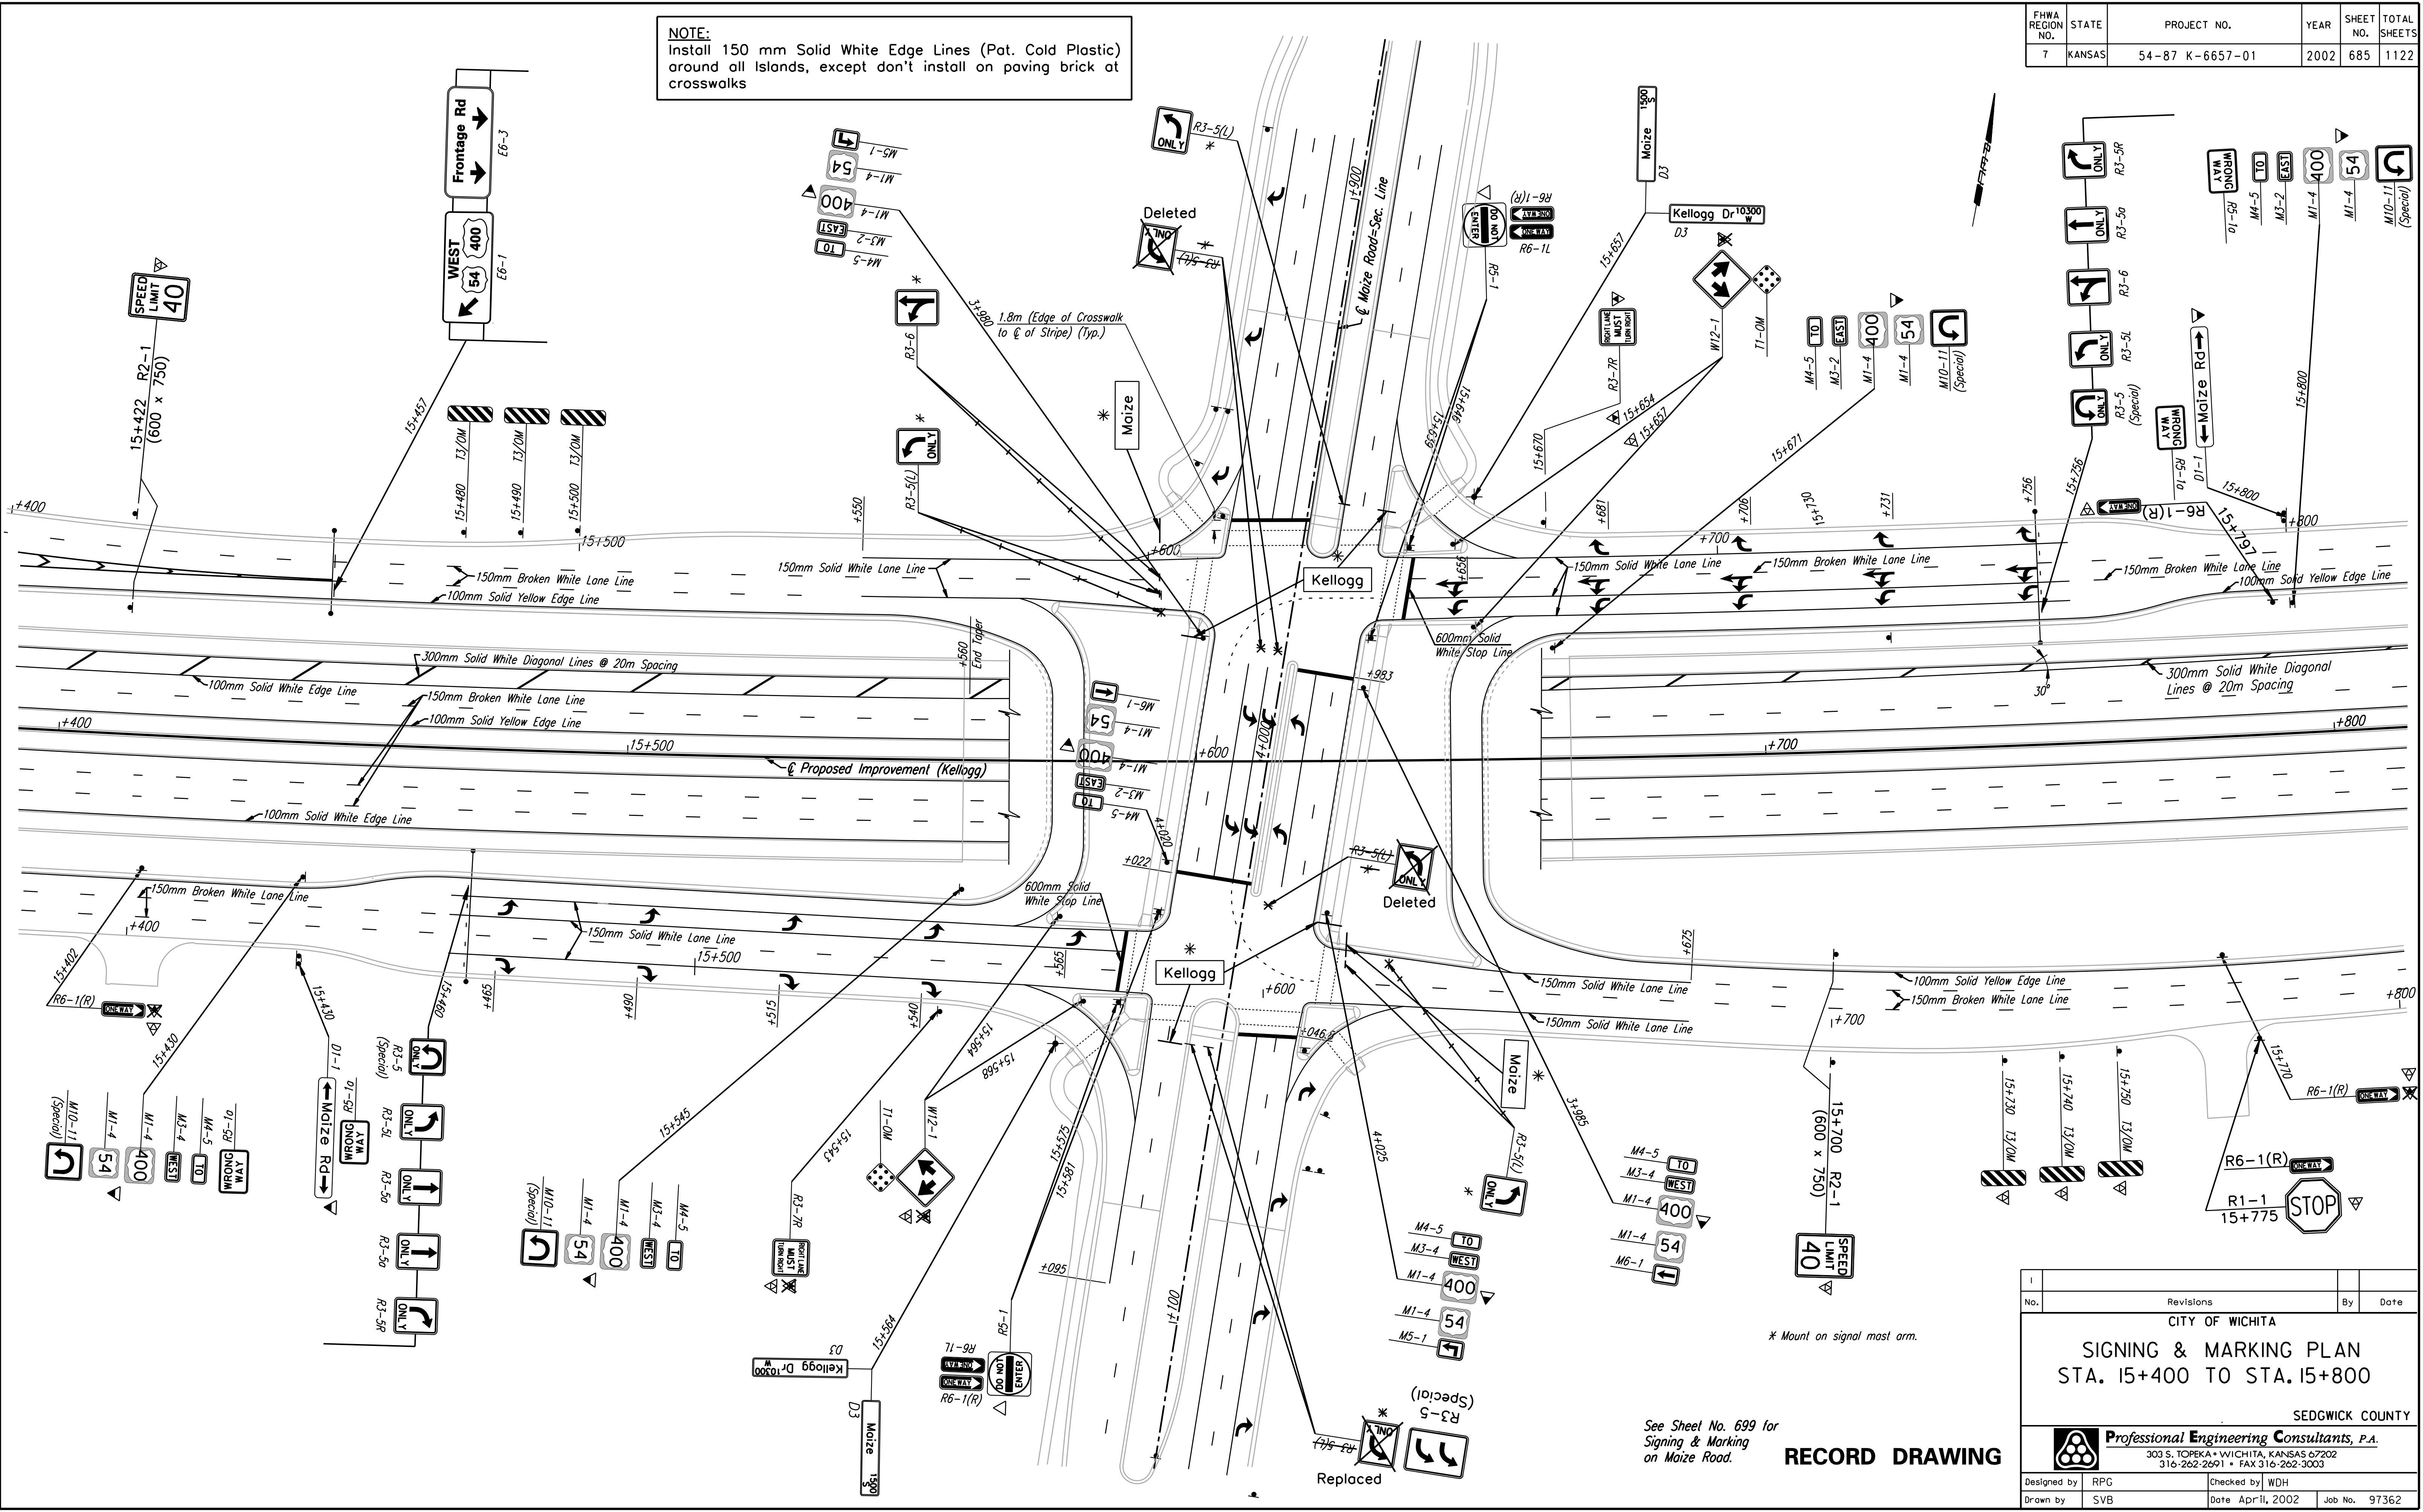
NOTE:
Install 150 mm Solid White Edge Lines (Pat. Cold Plastic) around all Islands, except don't install on paving brick at crosswalks

| FHWA REGION NO. | STATE | PROJECT NO. | YEAR | SHEET NO. | TOTAL SHEETS |
|---|---|---|---|---|---|
| 7 | KANSAS | 54-87 K-6657-01 | 2002 | 685 | 1122 |

Frontage Rd
E6-3
WEST 54 400
E6-1

SPEED LIMIT 40
15+422 R2-1 (600 x 750)
15+457
T3/OM T3/OM T3/OM
15+480 15+490 15+500

M5-1
M1-4 54
M1-4 400
M3-2 EAST
M4-5 TO
3+980
R3-6
R3-5(L) ONLY
1.8m (Edge of Crosswalk to ℄ of Stripe) (Typ.)
Maize
Deleted
R3-5(L)
R3-5(L) ONLY
1+900
℄ Maize Road=Sec. Line
R6-1(R)
DO NOT ENTER
R5-1
R6-1L
15+646
15+639
Maize 1500 S
D3
Kellogg Dr 10300 W
D3
15+657
RIGHT LANE MUST TURN RIGHT
R3-7R
15+654
15+657
W12-1
T1-OM
15+670
M4-5 TO
M3-2 EAST
M1-4 400
M1-4 54
M10-11 (Special)
15+671
R3-5R
R3-5a
R3-6
R3-5L
R3-5 (Special)
WRONG WAY
R5-1a
D1-1
Maize Rd
15+756
15+800
WRONG WAY
R5-1a
M4-5 TO
M3-2 EAST
M1-4 400
M1-4 54
M10-11 (Special)
R6-1(R)
15+797
15+800

+400
15+500
150mm Broken White Lane Line
100mm Solid Yellow Edge Line
+550
150mm Solid White Lane Line
+600
Kellogg
+656
+681
+700
+706
15+730
+731
+756
+800
150mm Solid White Lane Line
150mm Broken White Lane Line
150mm Broken White Lane Line
100mm Solid Yellow Edge Line
600mm Solid White Stop Line
+983
300mm Solid White Diagonal Lines @ 20m Spacing
30°
+560 End Taper
300mm Solid White Diagonal Lines @ 20m Spacing
100mm Solid White Edge Line
150mm Broken White Lane Line
100mm Solid Yellow Edge Line
+400
15+500
M6-1
M1-4 54
M1-4 400
M3-2 EAST
M4-5 TO
+600
4+000
+700
+800
℄ Proposed Improvement (Kellogg)
100mm Solid White Edge Line
4+020
+022
R3-5(L) ONLY
Deleted
150mm Broken White Lane Line
+400
600mm Solid White Stop Line
150mm Solid White Lane Line
15+500
+565
Kellogg
+600
+675
100mm Solid Yellow Edge Line
150mm Broken White Lane Line
150mm Solid White Lane Line
150mm Solid White Lane Line
+700
+800
15+402
R6-1(R)
15+430
15+430
D1-1
Maize Rd
WRONG WAY
R5-1a
15+460
+465
+490
+515
+540
R3-5 (Special)
R3-5L
R3-5a
R3-5a
R3-5R
M10-11 (Special)
M1-4 54
M1-4 400
M3-4 WEST
M4-5 TO
WRONG WAY
R5-1a
15+545
M10-11 (Special)
M1-4 54
M1-4 400
M3-4 WEST
M4-5 TO
15+543
R3-7R
RIGHT LANE MUST TURN RIGHT
15+564
15+568
T1-OM
W12-1
15+575
15+581
+046.8
Maize
3+985
R3-5(L) ONLY
4+025
+095
1+100
D3
Kellogg Dr 10300 W
15+564
D3
Maize 1500 S
R6-1L
R5-1
DO NOT ENTER
R6-1(R)
R3-5(L)
R3-5 (Special)
Replaced
M4-5 TO
M3-4 WEST
M1-4 400
M1-4 54
M5-1
M4-5 TO
M3-4 WEST
M1-4 400
M1-4 54
M6-1
15+700 R2-1 (600 x 750)
SPEED LIMIT 40
15+730 15+740 15+750
T3/OM T3/OM T3/OM
15+770
R6-1(R)
R6-1(R)
R1-1
15+775
STOP

✶ Mount on signal mast arm.
See Sheet No. 699 for Signing & Marking on Maize Road.
RECORD DRAWING

| No. | Revisions | By | Date |
|---|---|---|---|

CITY OF WICHITA
SIGNING & MARKING PLAN
STA. 15+400 TO STA. 15+800
SEDGWICK COUNTY
Professional Engineering Consultants, P.A.
303 S. TOPEKA • WICHITA, KANSAS 67202
316-262-2691 • FAX 316-262-3003
Designed by RPG Checked by WDH
Drawn by SVB Date April, 2002 Job No. 97362